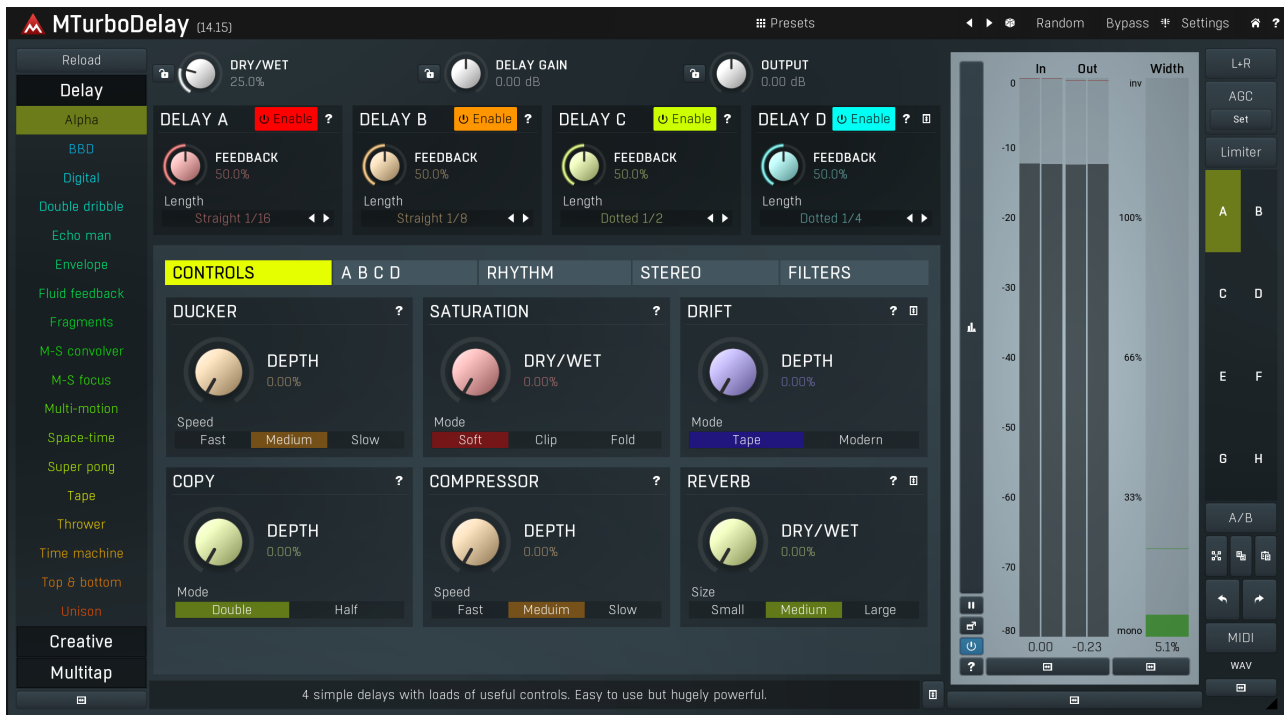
MTurboDelay (14.15)

Presets

Random Bypass Settings ?

Reload

Delay

Alpha
BBD
Digital
Double dribble
Echo man
Envelope
Fluid feedback
Fragments
M-S convolver
M-S focus
Multi-motion
Space-time
Super pong
Tape
Thrower
Time machine
Top & bottom
Unison

Creative

Multitap

DRY/WET
25.0%

DELAY GAIN
0.00 dB

OUTPUT
0.00 dB

DELAY A Enable ?
FEEDBACK
50.0%
Length
Straight 1/16

DELAY B Enable ?
FEEDBACK
50.0%
Length
Straight 1/8

DELAY C Enable ?
FEEDBACK
50.0%
Length
Dotted 1/2

DELAY D Enable ?
FEEDBACK
50.0%
Length
Dotted 1/4

CONTROLS | A B C D | RHYTHM | STEREO | FILTERS

DUCKER ?
DEPTH
0.00%
Speed
Fast | Medium | Slow

SATURATION ?
DRY/WET
0.00%
Mode
Soft | Clip | Fold

DRIFT ?
DEPTH
0.00%
Mode
Tape | Modern

COPY ?
DEPTH
0.00%
Mode
Double | Half

COMPRESSOR ?
DEPTH
0.00%
Speed
Fast | Meduim | Slow

REVERB ?
DRY/WET
0.00%
Size
Small | Medium | Large

4 simple delays with loads of useful controls. Easy to use but hugely powerful.

In Out Width
0
-10
-20
-30
-40
-50
-60
-70
-80
inv
100%
66%
33%
mono
0.00 -0.23 5.1%

?

L+R
AGC
Set
Limiter
A B
C D
E F
G H
A/B
MIDI
WAV